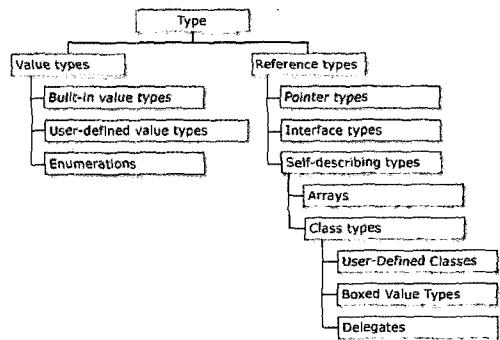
Type

Value types

Built-in value types

User-defined value types

Enumerations

Reference types

Pointer types

Interface types

Self-describing types

Arrays

Class types

User-Defined Classes

Boxed Value Types

Delegates